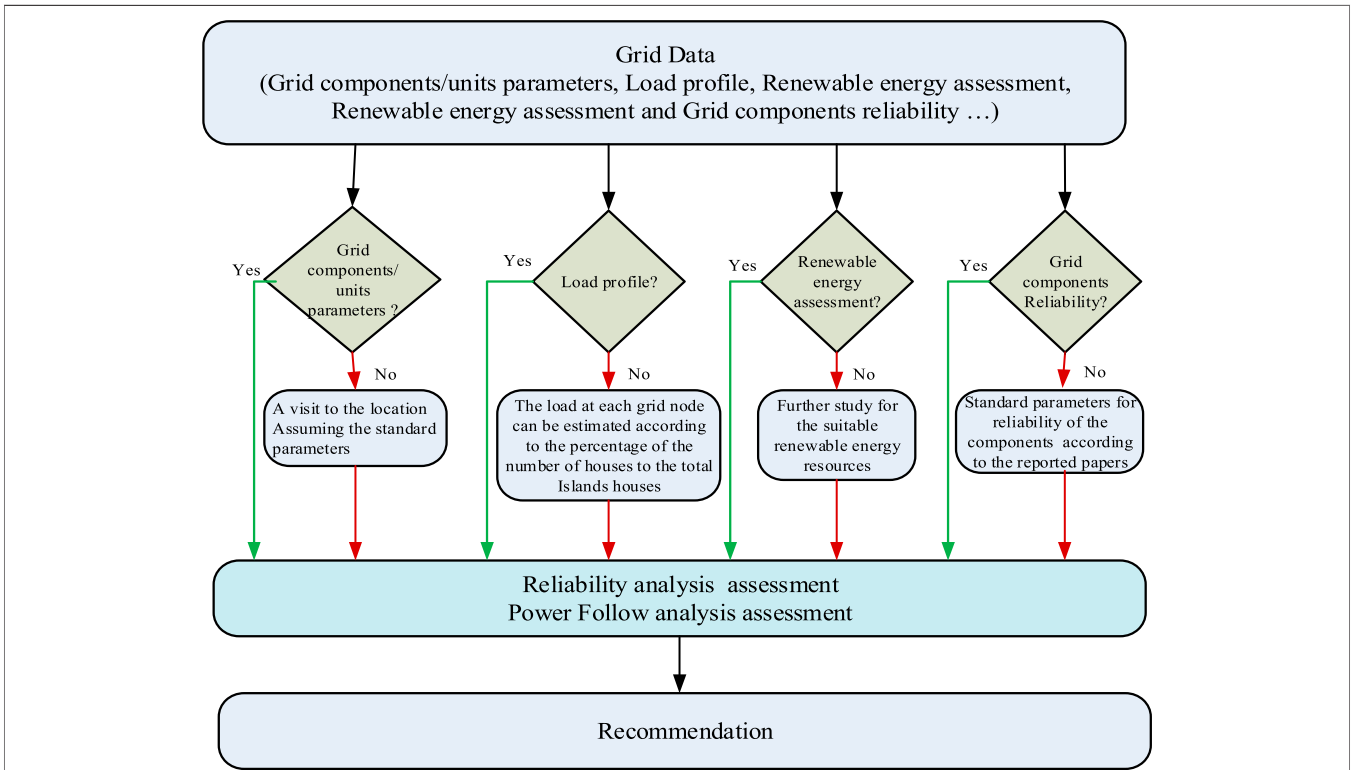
Grid Data
(Grid components/units parameters, Load profile, Renewable energy assessment, Renewable energy assessment and Grid components reliability …)

Yes
Grid components/ units parameters ?
No
A visit to the location Assuming the standard parameters

Yes
Load profile?
No
The load at each grid node can be estimated according to the percentage of the number of houses to the total Islands houses

Yes
Renewable energy assessment?
No
Further study for the suitable renewable energy resources

Yes
Grid components Reliability?
No
Standard parameters for reliability of the components according to the reported papers

Reliability analysis assessment
Power Follow analysis assessment

Recommendation